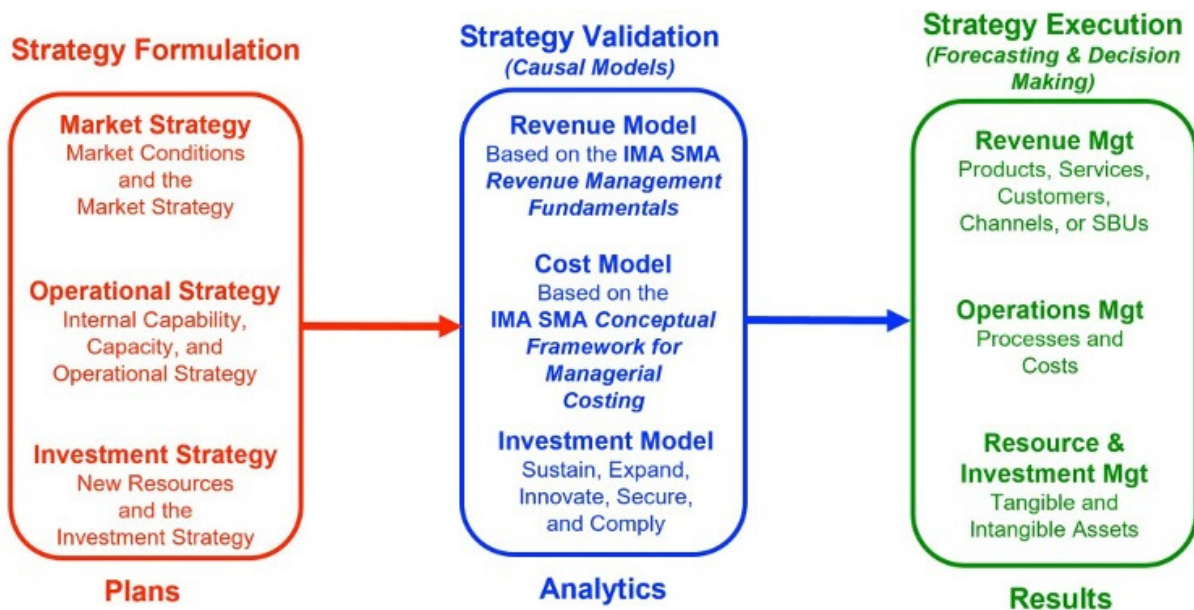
Strategy Formulation

Market Strategy
Market Conditions and the Market Strategy

Operational Strategy
Internal Capability, Capacity, and Operational Strategy

Investment Strategy
New Resources and the Investment Strategy

Plans

Strategy Validation
(Causal Models)

Revenue Model
Based on the IMA SMA *Revenue Management Fundamentals*

Cost Model
Based on the IMA SMA *Conceptual Framework for Managerial Costing*

Investment Model
Sustain, Expand, Innovate, Secure, and Comply

Analytics

Strategy Execution
(Forecasting & Decision Making)

Revenue Mgt
Products, Services, Customers, Channels, or SBUs

Operations Mgt
Processes and Costs

Resource & Investment Mgt
Tangible and Intangible Assets

Results